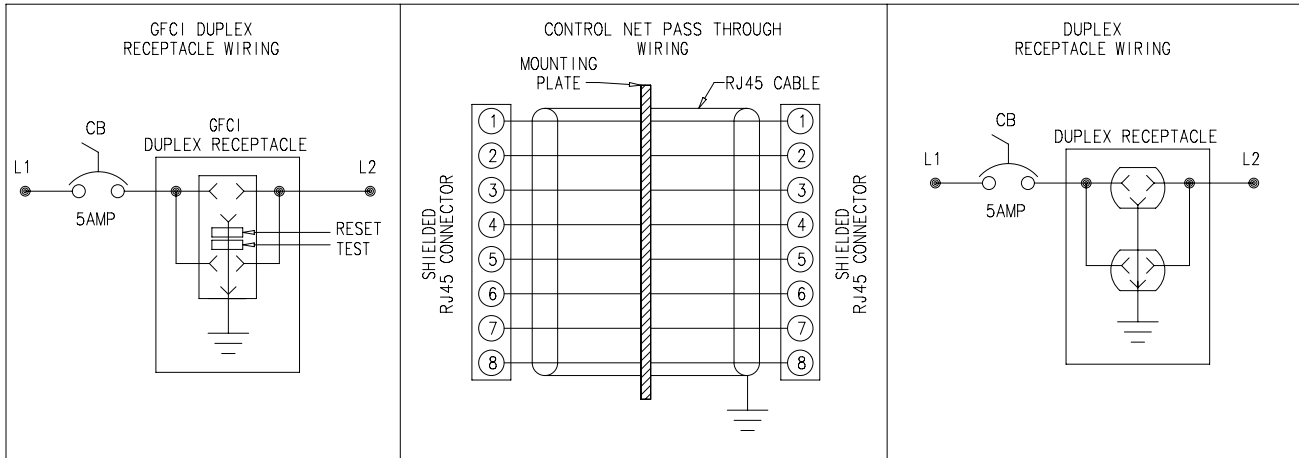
GFCI DUPLEX RECEPTACLE WIRING

CB

GFCI DUPLEX RECEPTACLE

L1

L2

5AMP

RESET

TEST

CONTROL NET PASS THROUGH WIRING

MOUNTING PLATE

RJ45 CABLE

SHIELDED RJ45 CONNECTOR

1
2
3
4
5
6
7
8

1
2
3
4
5
6
7
8

SHIELDED RJ45 CONNECTOR

DUPLEX RECEPTACLE WIRING

CB

DUPLEX RECEPTACLE

L1

L2

5AMP